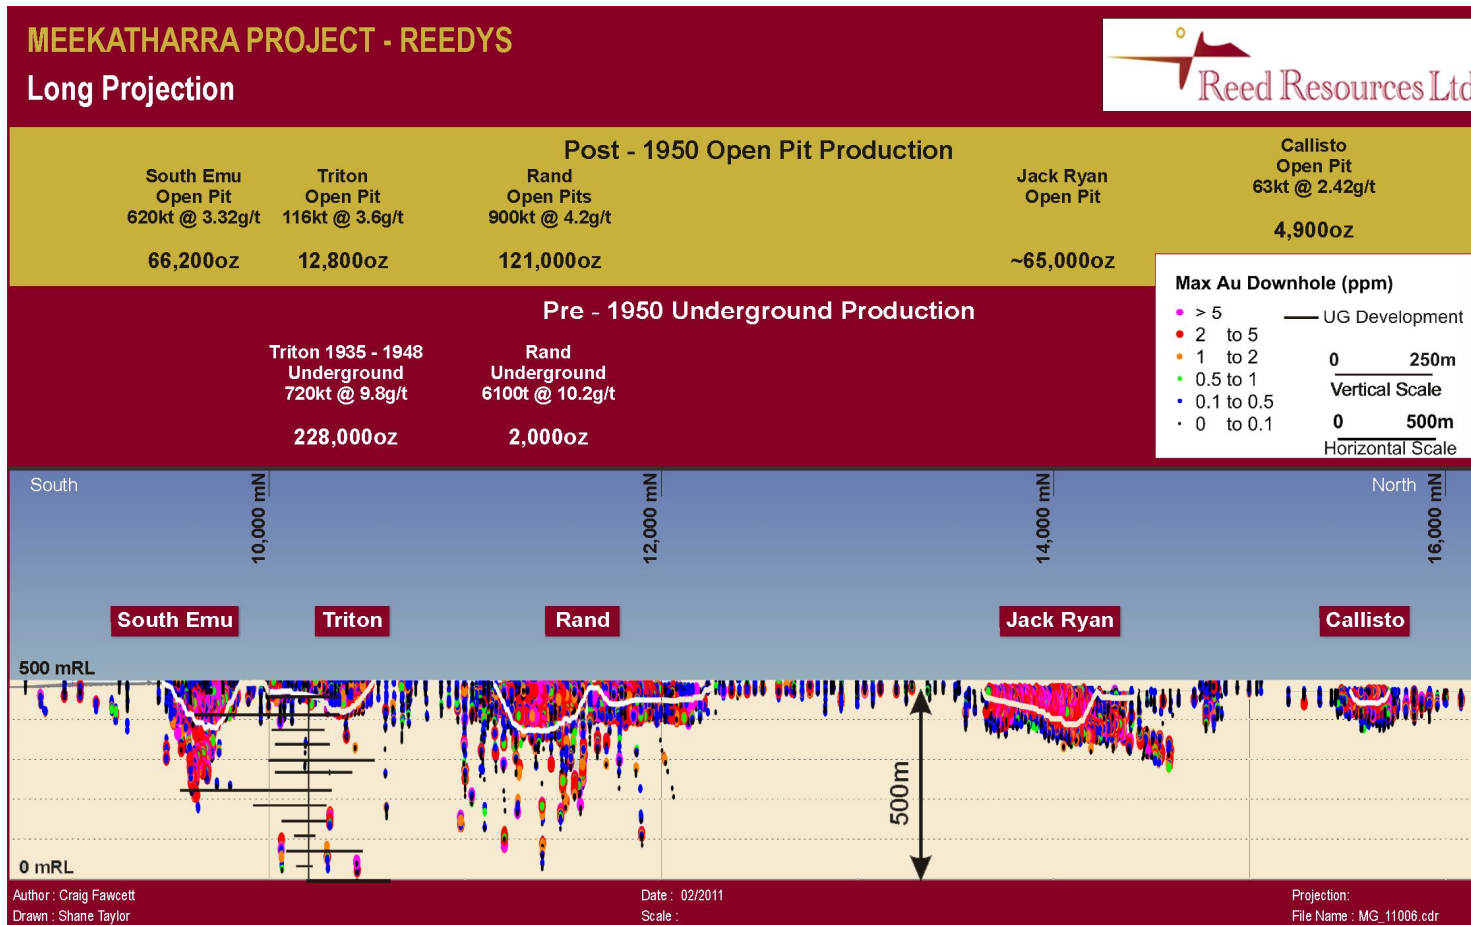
MEEKATHARRA PROJECT - REEDYS
Long Projection

Reed Resources Ltd

Post - 1950 Open Pit Production

South Emu
Open Pit
620kt @ 3.32g/t
66,200oz

Triton
Open Pit
116kt @ 3.6g/t
12,800oz

Rand
Open Pits
900kt @ 4.2g/t
121,000oz

Jack Ryan
Open Pit
~65,000oz

Callisto
Open Pit
63kt @ 2.42g/t
4,900oz

Max Au Downhole (ppm)
> 5
2 to 5
1 to 2
0.5 to 1
0.1 to 0.5
0 to 0.1
UG Development
0 250m
Vertical Scale
0 500m
Horizontal Scale

Pre - 1950 Underground Production

Triton 1935 - 1948
Underground
720kt @ 9.8g/t
228,000oz

Rand
Underground
6100t @ 10.2g/t
2,000oz

South
10,000 mN
12,000 mN
14,000 mN
North
16,000 mN

South Emu
Triton
Rand
Jack Ryan
Callisto

500 mRL
500m
0 mRL

Author : Craig Fawcett
Drawn : Shane Taylor
Date : 02/2011
Scale :
Projection:
File Name : MG_11006.cdr